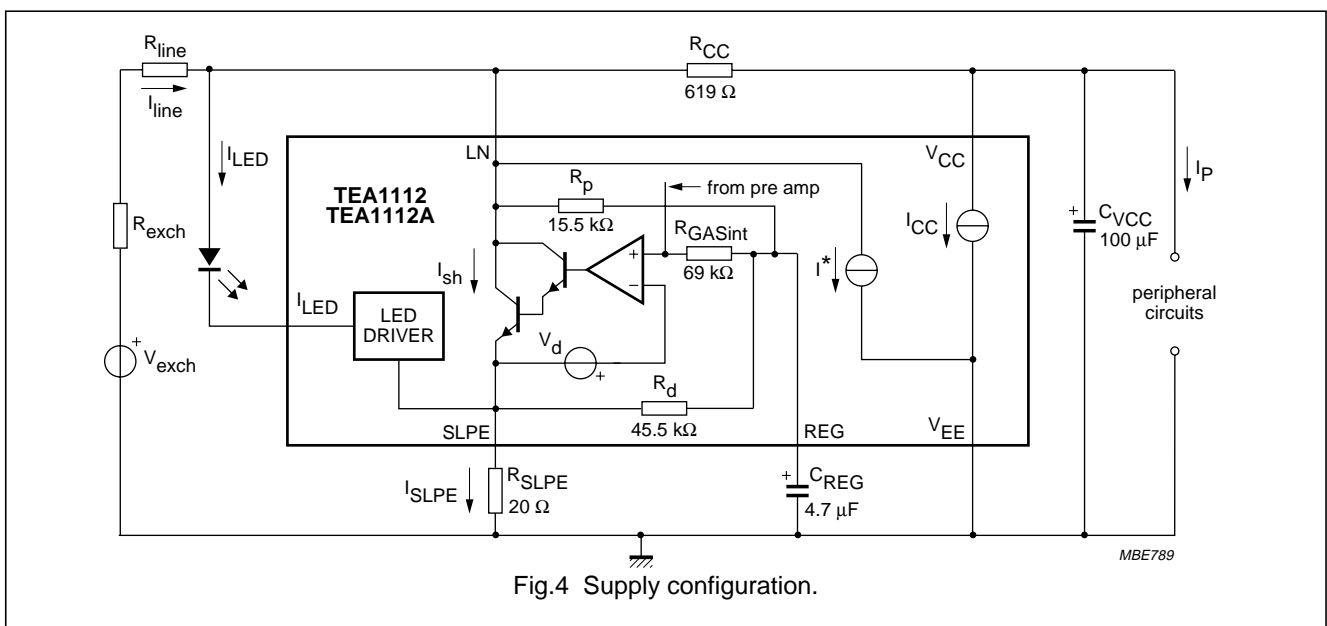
$R_{line}$

$I_{line}$

$R_{CC}$

619 Ω

$I_{LED}$

LN

$V_{CC}$

$I_P$

TEA1112
TEA1112A

$R_p$

from pre amp

15.5 kΩ

$R_{GASint}$

$I_{CC}$

$C_{VCC}$

100 μF

$R_{exch}$

+

−

69 kΩ

$I^*$

$I_{sh}$

peripheral circuits

$I_{LED}$

LED DRIVER

$V_d$

+

$V_{exch}$

$R_d$

45.5 kΩ

SLPE

REG

$V_{EE}$

$I_{SLPE}$

$R_{SLPE}$

20 Ω

$C_{REG}$

4.7 μF

MBE789

Fig.4 Supply configuration.